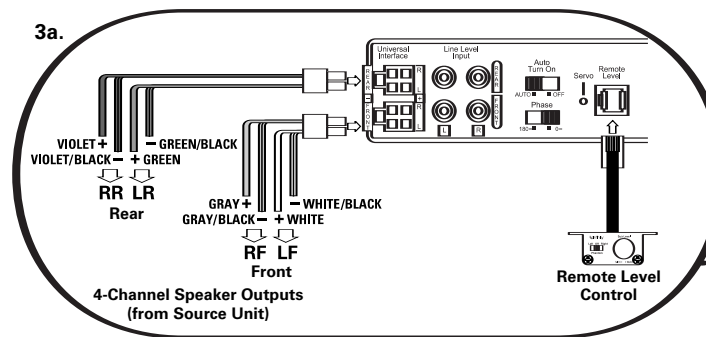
3a.

Universal Interface

Line Level Input

REAR

FRONT

R

L

L

R

REAR

FRONT

Auto Turn On

AUTO OFF

Phase

180 0

Servo

Remote Level

VIOLET +

VIOLET/BLACK −

+ GREEN

− GREEN/BLACK

RR LR

Rear

GRAY +

GRAY/BLACK −

+ WHITE

− WHITE/BLACK

RF LF

Front

4-Channel Speaker Outputs (from Source Unit)

Remote Level Control